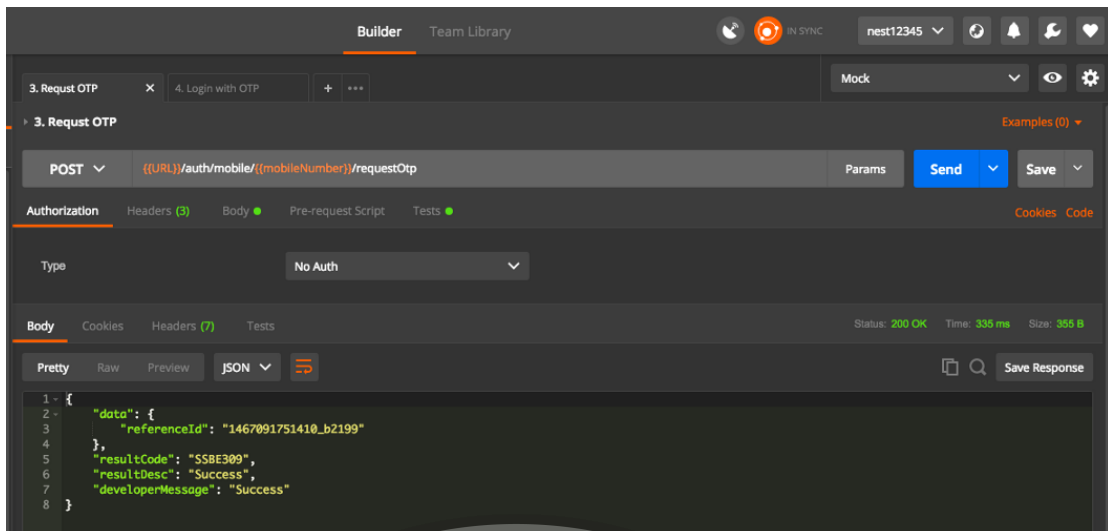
Builder Team Library

IN SYNC

nest12345

3. Requst OTP × 4. Login with OTP + •••

Mock

3. Requst OTP

Examples (0)

POST {{URL}}/auth/mobile/{{mobileNumber}}/requestOtp

Params Send Save

Authorization Headers (3) Body Pre-request Script Tests

Cookies Code

Type No Auth

Body Cookies Headers (7) Tests

Status: 200 OK Time: 335 ms Size: 355 B

Pretty Raw Preview JSON

Save Response

1 {
2 "data": {
3 "referenceId": "1467091751410_b2199"
4 },
5 "resultCode": "SSBE309",
6 "resultDesc": "Success",
7 "developerMessage": "Success"
8 }